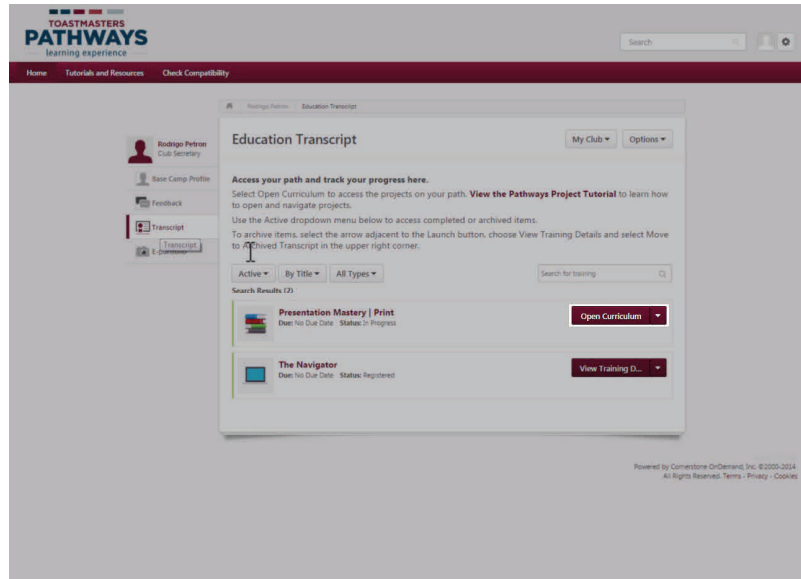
TOASTMASTERS
PATHWAYS
learning experience

Search

Home Tutorials and Resources Check Compatibility

Rodrigo Petron > Education Transcript

Rodrigo Petron
Club Secretary

Base Camp Profile
Feedback
Transcript
Transcript
E-Portfolio

Education Transcript

My Club ▾ Options ▾

Access your path and track your progress here.

Select Open Curriculum to access the projects on your path. View the Pathways Project Tutorial to learn how to open and navigate projects.

Use the Active dropdown menu below to access completed or archived items.

To archive items, select the arrow adjacent to the Launch button, choose View Training Details and select Move to Archived Transcript in the upper right corner.

Active ▾ By Title ▾ All Types ▾ Search for training

Search Results (2)

Presentation Mastery | Print
Due: No Due Date Status: In Progress
Open Curriculum ▾

The Navigator
Due: No Due Date Status: Registered
View Training D... ▾

Powered by Cornerstone OnDemand, Inc. ©2000-2014
All Rights Reserved. Terms - Privacy - Cookies